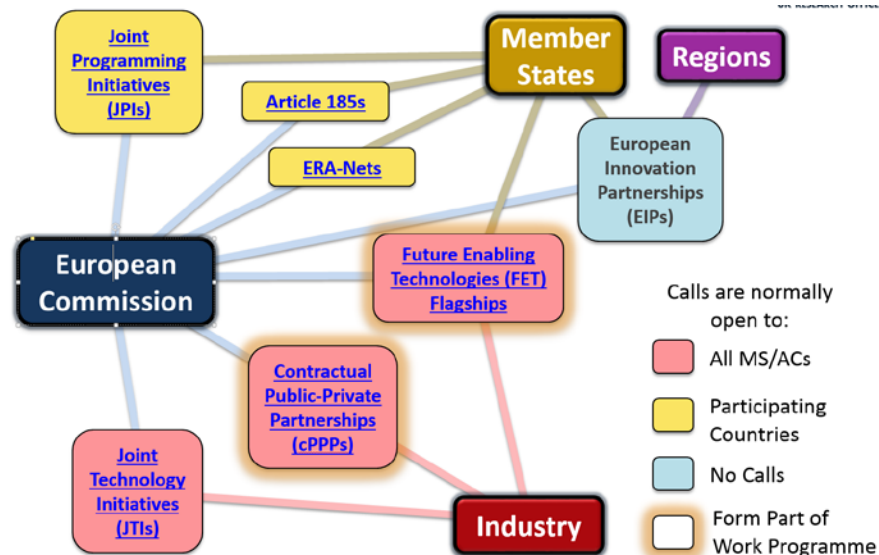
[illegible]

Joint Programming Initiatives (JPIs)

Member States

Regions

Article 185s

ERA-Nets

European Innovation Partnerships (EIPs)

European Commission

Future Enabling Technologies (FET) Flagships

Calls are normally open to:

All MS/ACs

Participating Countries

No Calls

Form Part of Work Programme

Contractual Public-Private Partnerships (cPPPs)

Joint Technology Initiatives (JTIs)

Industry